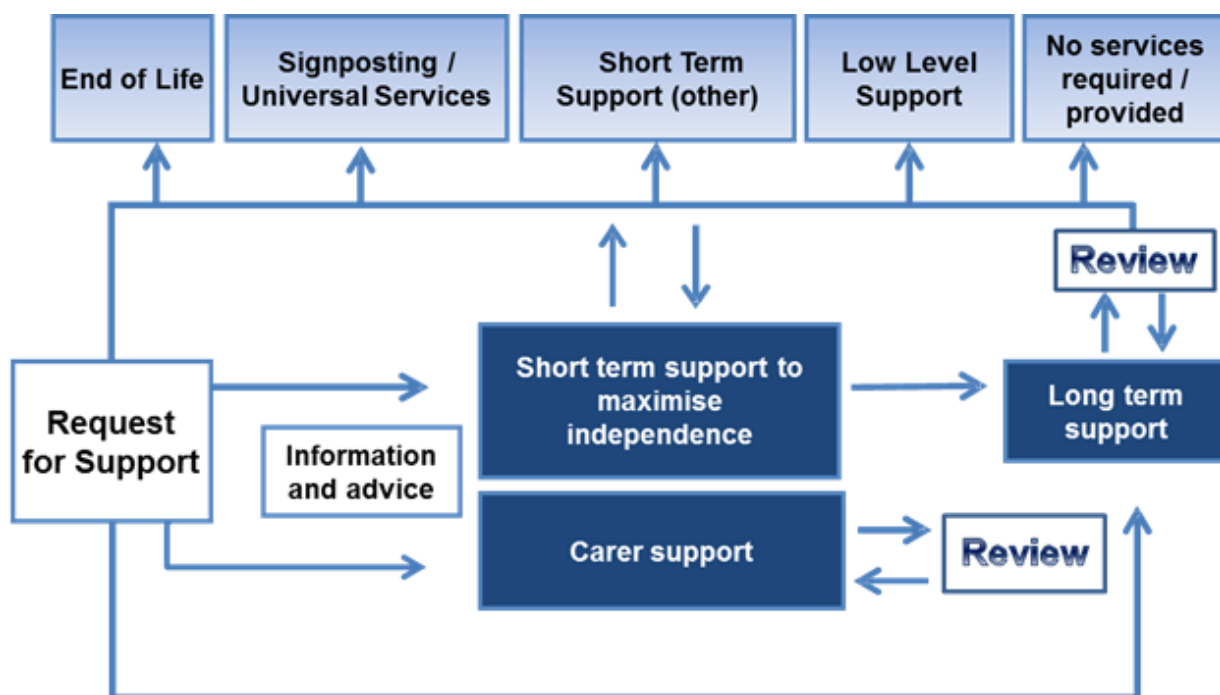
End of Life

Signposting / Universal Services

Short Term Support (other)

Low Level Support

No services required / provided

Review

Request for Support

Information and advice

Short term support to maximise independence

Long term support

Carer support

Review